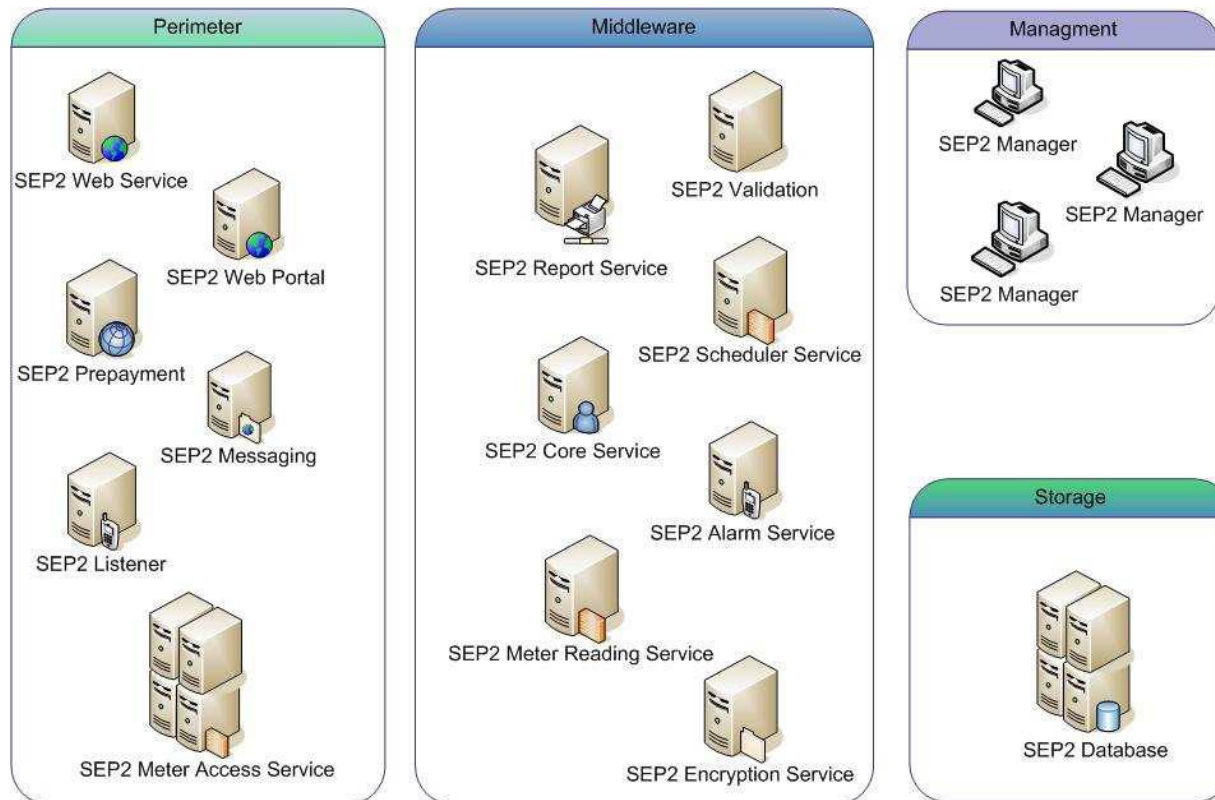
Perimeter

SEP2 Web Service

SEP2 Web Portal

SEP2 Prepayment

SEP2 Messaging

SEP2 Listener

SEP2 Meter Access Service

Middleware

SEP2 Report Service

SEP2 Validation

SEP2 Scheduler Service

SEP2 Core Service

SEP2 Alarm Service

SEP2 Meter Reading Service

SEP2 Encryption Service

Managment

SEP2 Manager

SEP2 Manager

SEP2 Manager

Storage

SEP2 Database